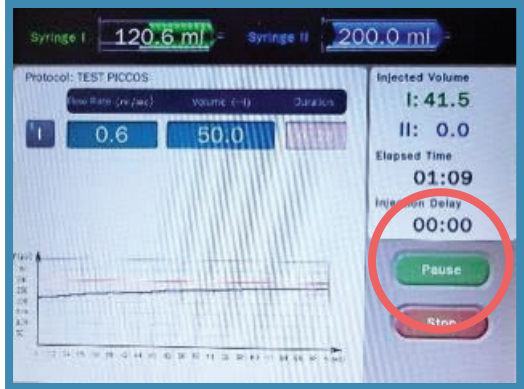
Syringe I 120.6 ml Syringe II 200.0 ml

Protocol: TEST PICCOS

Flow Rate (ml/sec) Volume (ml) Duration

I 0.6 50.0 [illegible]

Injected Volume

I: 41.5

II: 0.0

Elapsed Time

01:09

Injection Delay

00:00

Pause

Stop